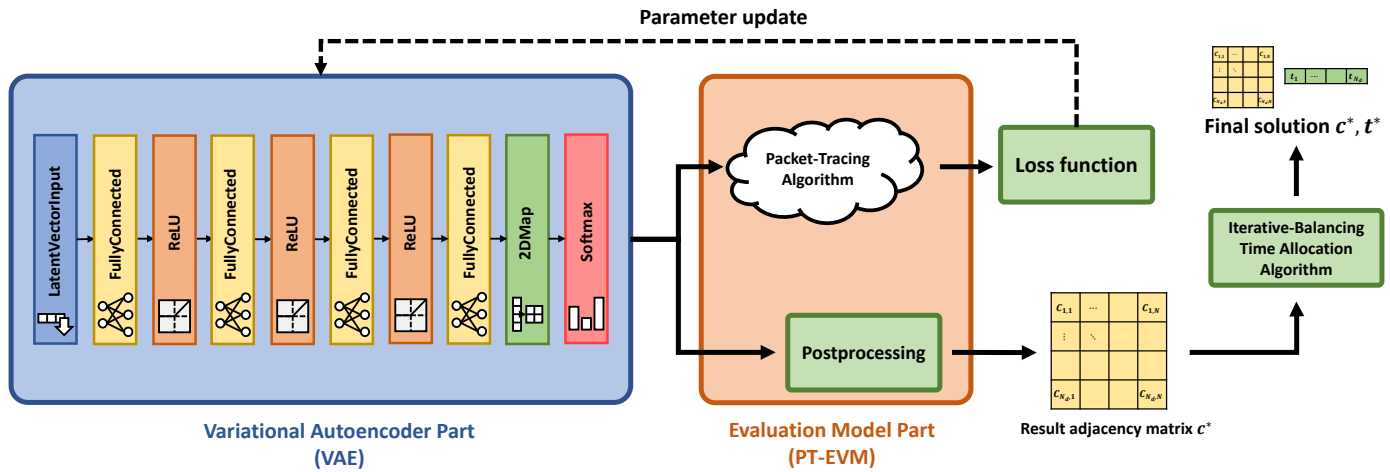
Parameter update

LatentVectorInput

FullyConnected

ReLU

FullyConnected

ReLU

FullyConnected

ReLU

FullyConnected

2DMap

Softmax

Packet-Tracing Algorithm

Loss function

Postprocessing

$c_{1,1}$ ⋯ $c_{1,N}$
⋮ ⋱
$c_{N_d,1}$ $c_{N_d,N}$

Result adjacency matrix $c^*$

Iterative-Balancing Time Allocation Algorithm

$c_{1,1}$ ⋯ $c_{1,N}$
$c_{N_d,1}$ $c_{N_d,N}$

$t_1$ ⋯ $t_{N_d}$

Final solution $c^*$, $t^*$

Variational Autoencoder Part (VAE)

Evaluation Model Part (PT-EVM)